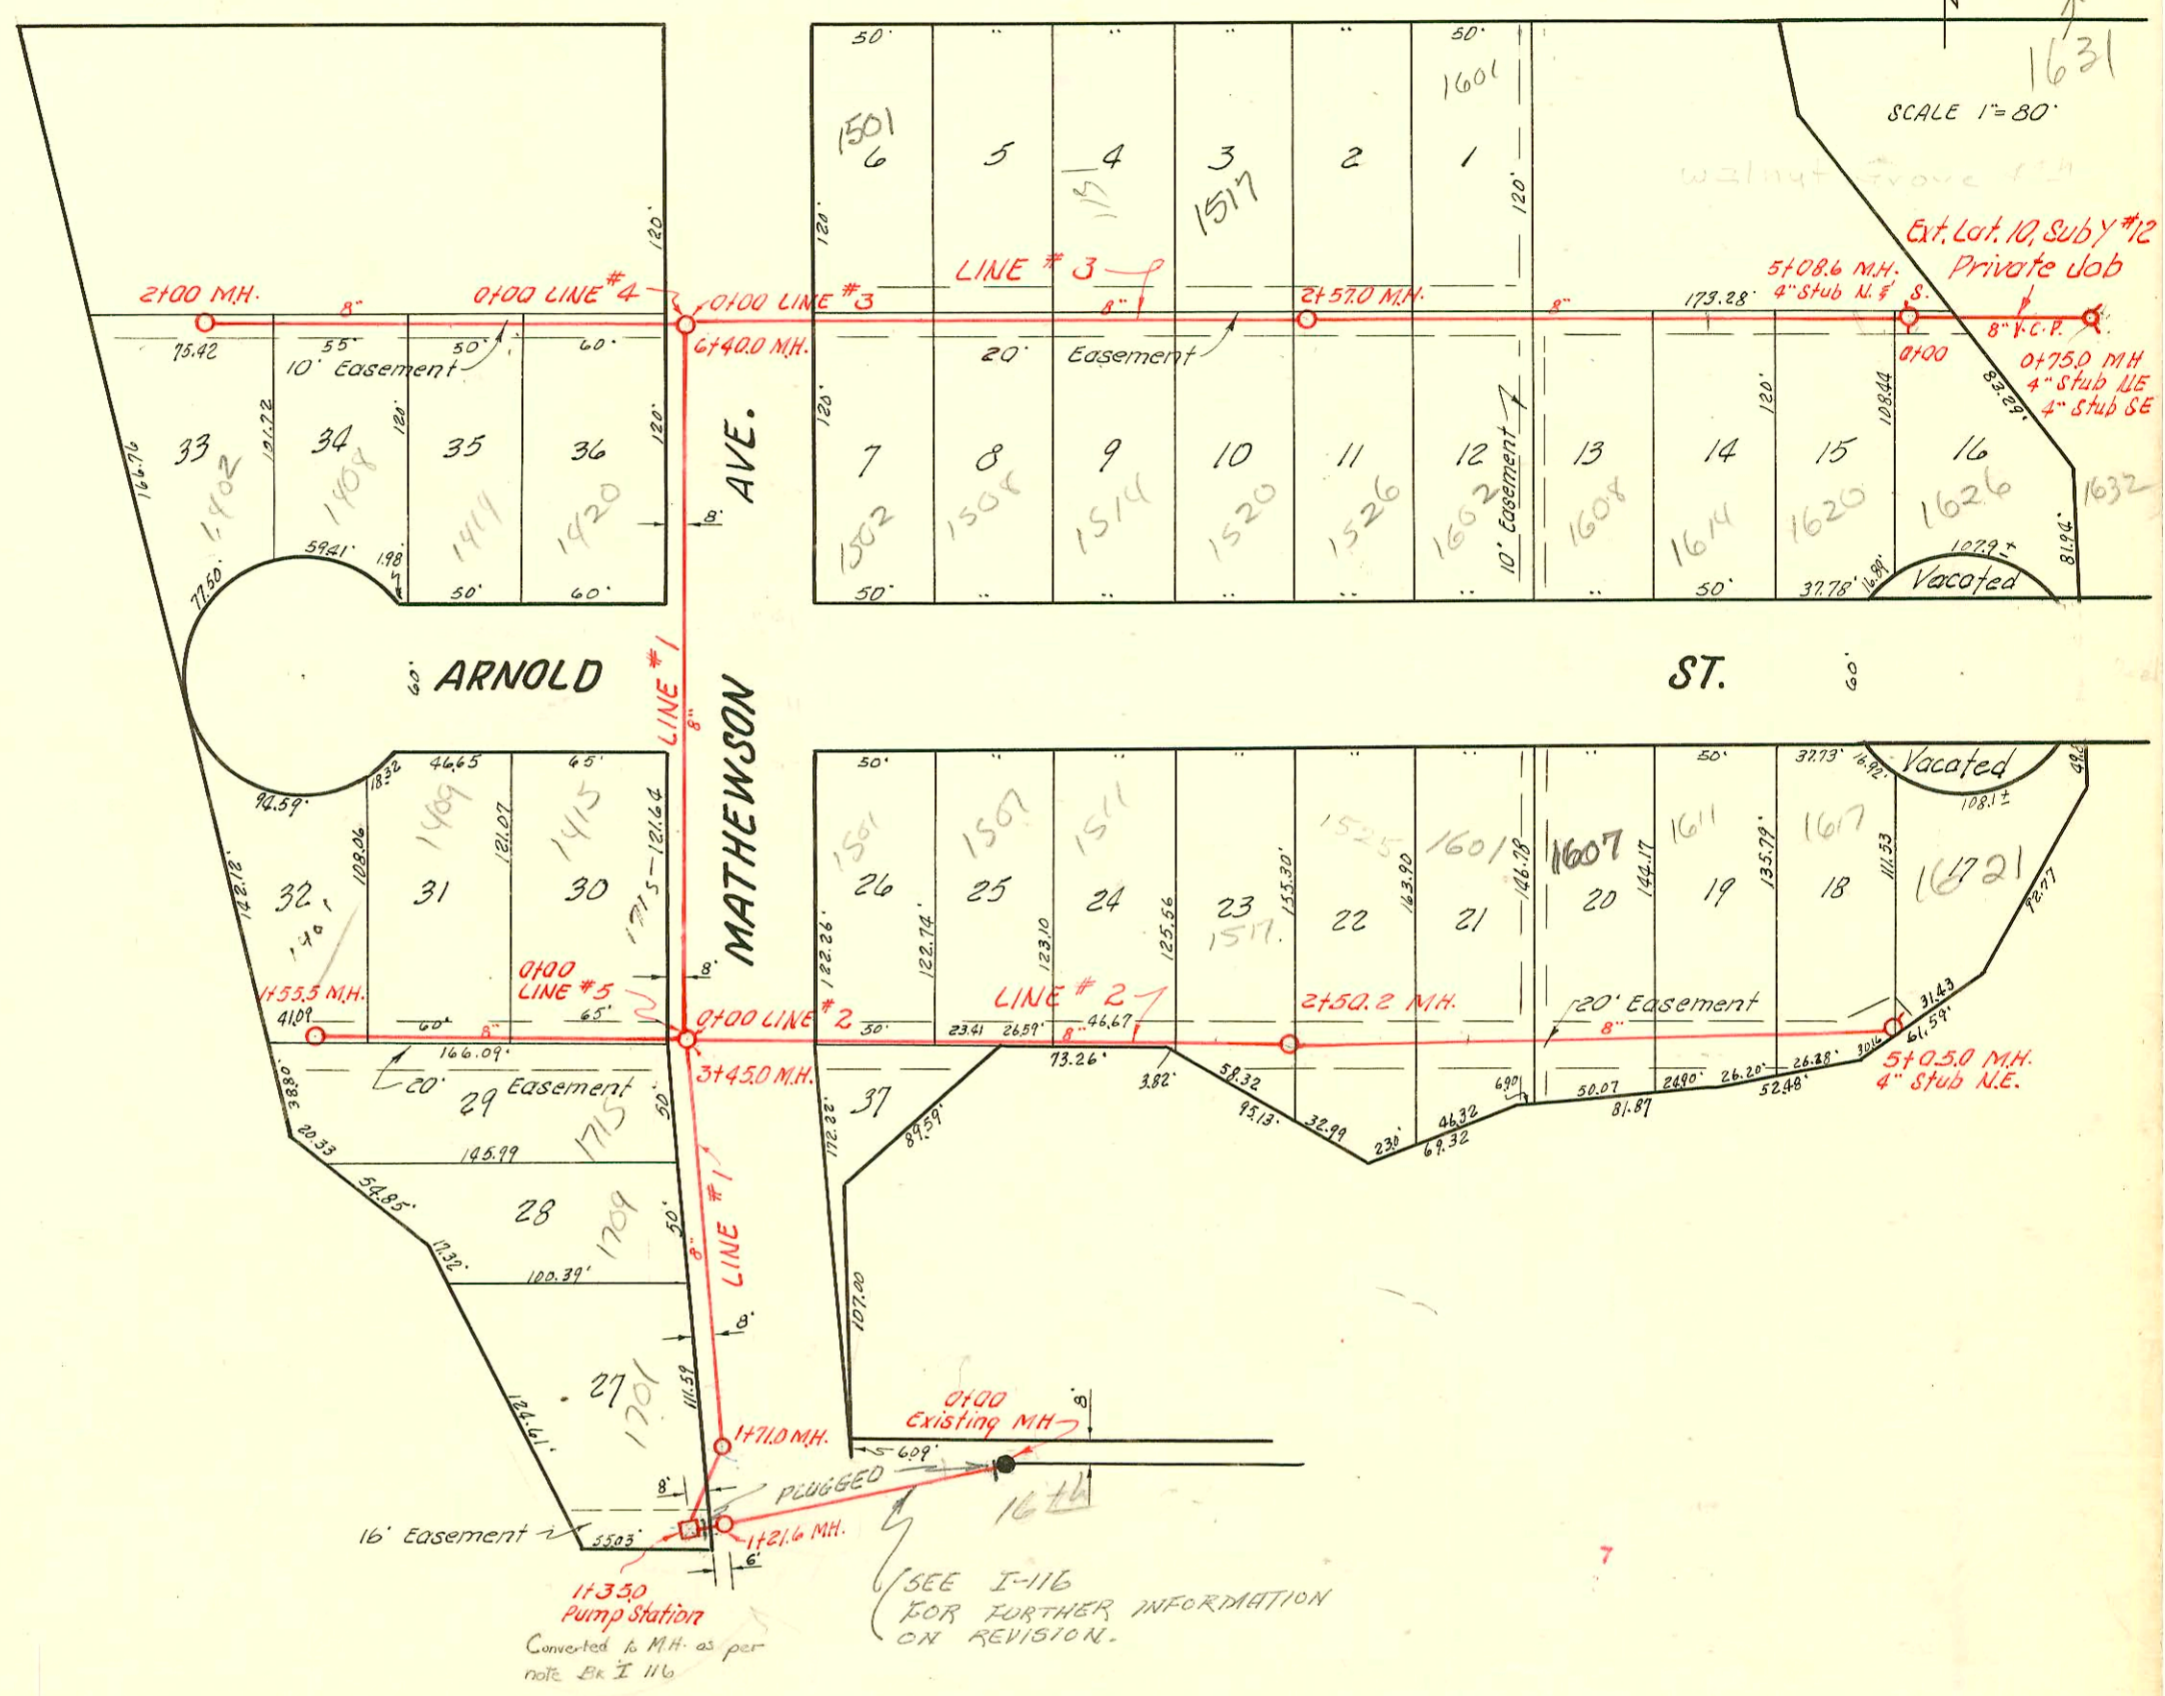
1631

SCALE 1" = 80'

Walnut Grove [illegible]

50' 50' 1601 1501 6 5 4 3 2 1 1517 120' 120'

Ext. Lat. 10, Sub Y #12 Private Job

LINE # 3

2+00 M.H. 8" 0+00 LINE # 4 0+00 LINE # 3 8" 2+57.0 M.H. 8" 173.28' 5+08.6 M.H. 4" Stub N. & S. 8" V.C.P.

75.42 55' 50' 60' 10' Easement 6+40.0 M.H. 20' Easement 0+00 0+75.0 MH 4" Stub NE 4" Stub SE

166.76 33 1402 101.72 34 1408 120' 35 1414 36 1420 120' AVE. 120' 7 1502 8 1508 9 1514 10 1520 11 1526 12 1602 10' Easement 13 1608 14 1614 120' 15 1620 108.44 16 1626 83.29' 1632

77.50 59.41' 1.98 50' 60' 8' 50' 50' 37.78' 16.99' 107.9± Vacated 81.94'

60' ARNOLD LINE # 1 8" MATHEWSON ST. 60'

18.32 46.65 65' 50' 50' 37.73' 16.92' Vacated 49.0

92.59' 1409 1415 108.06 121.07 121.64 1501 1507 1511 1525 1601 1607 1611 1617 108.1±

142.12 32 1401 31 30 1715 26 122.74' 25 123.10 24 125.56 23 1517 155.30' 22 163.90 21 146.18 20 144.17 19 135.79' 18 111.53 16721 92.77

122.26'

0+00 LINE # 5 8' LINE # 2 2+50.2 M.H. 20' Easement 31.43

1+55.5 M.H. 41.09 60' 8" 65' 0+00 LINE # 2 30' 23.41 26.59' 8" 46.67 8" 61.59' 30.16

166.09' 73.26' 3+45.0 M.H. 5+05.0 M.H. 4" Stub N.E.

38.80' 20' Easement 29 1715 50' 37 3.82' 58.32 6.90 50.07 24.90' 26.20' 26.28' 52.48'

20.33 145.99 172.82' 89.59' 95.13' 32.99 2.30 46.32 69.32 81.87

54.85' 28 1709 50' LINE # 1 8"

17.32 100.39'

8' 107.00

8'

124.61' 27 1701 111.59 0+00 Existing MH

1+71.0 M.H. 6.09'

PLUGGED 1644

16' Easement 55.03' 8' 1+21.6 MH. 6'

1+35.0 Pump Station

Converted to M.H. as per note Bk I 116

SEE I-116 FOR FURTHER INFORMATION ON REVISION.

7